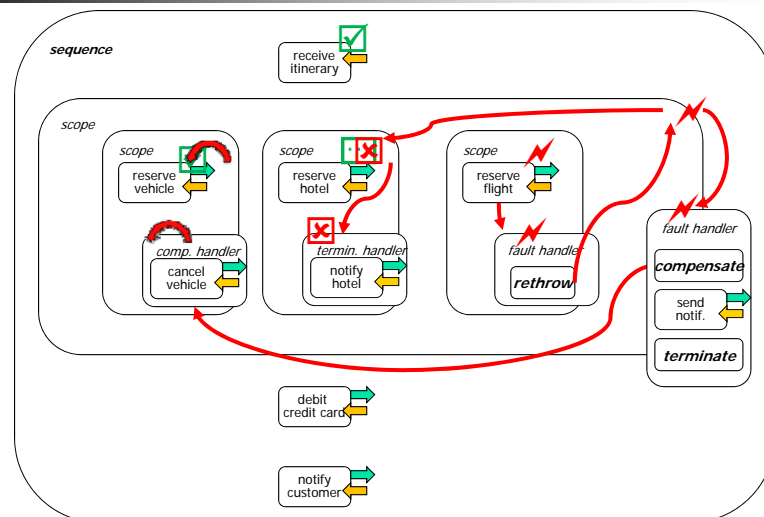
sequence

receive itinerary

scope

scope

reserve vehicle

comp. handler

cancel vehicle

scope

reserve hotel

termin. handler

notify hotel

scope

reserve flight

fault handler

rethrow

fault handler

compensate

send notif.

terminate

debit credit card

notify customer